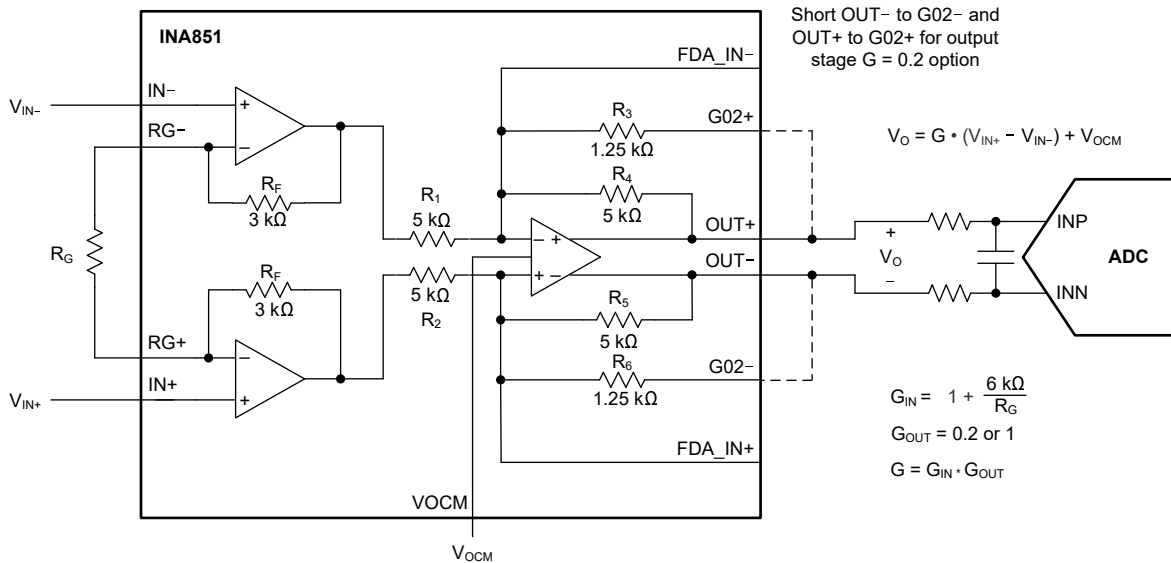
Short OUT− to G02− and OUT+ to G02+ for output stage G = 0.2 option

INA851

FDA_IN−

IN−

$V_{IN-}$

RG−

+

−

$R_F$

3 kΩ

$R_3$

1.25 kΩ

G02+

$V_O = G \cdot (V_{IN+} - V_{IN-}) + V_{OCM}$

$R_4$

5 kΩ

$R_1$

5 kΩ

OUT+

+

INP

$R_G$

− +

+ −

$V_O$

ADC

OUT−

$R_F$

5 kΩ

−

INN

3 kΩ

$R_2$

$R_5$

5 kΩ

RG+

−

G02−

$R_6$

1.25 kΩ

IN+

$V_{IN+}$

+

$G_{IN} = 1 + \frac{6\ k\Omega}{R_G}$

$G_{OUT}$ = 0.2 or 1

$G = G_{IN} * G_{OUT}$

FDA_IN+

VOCM

$V_{OCM}$